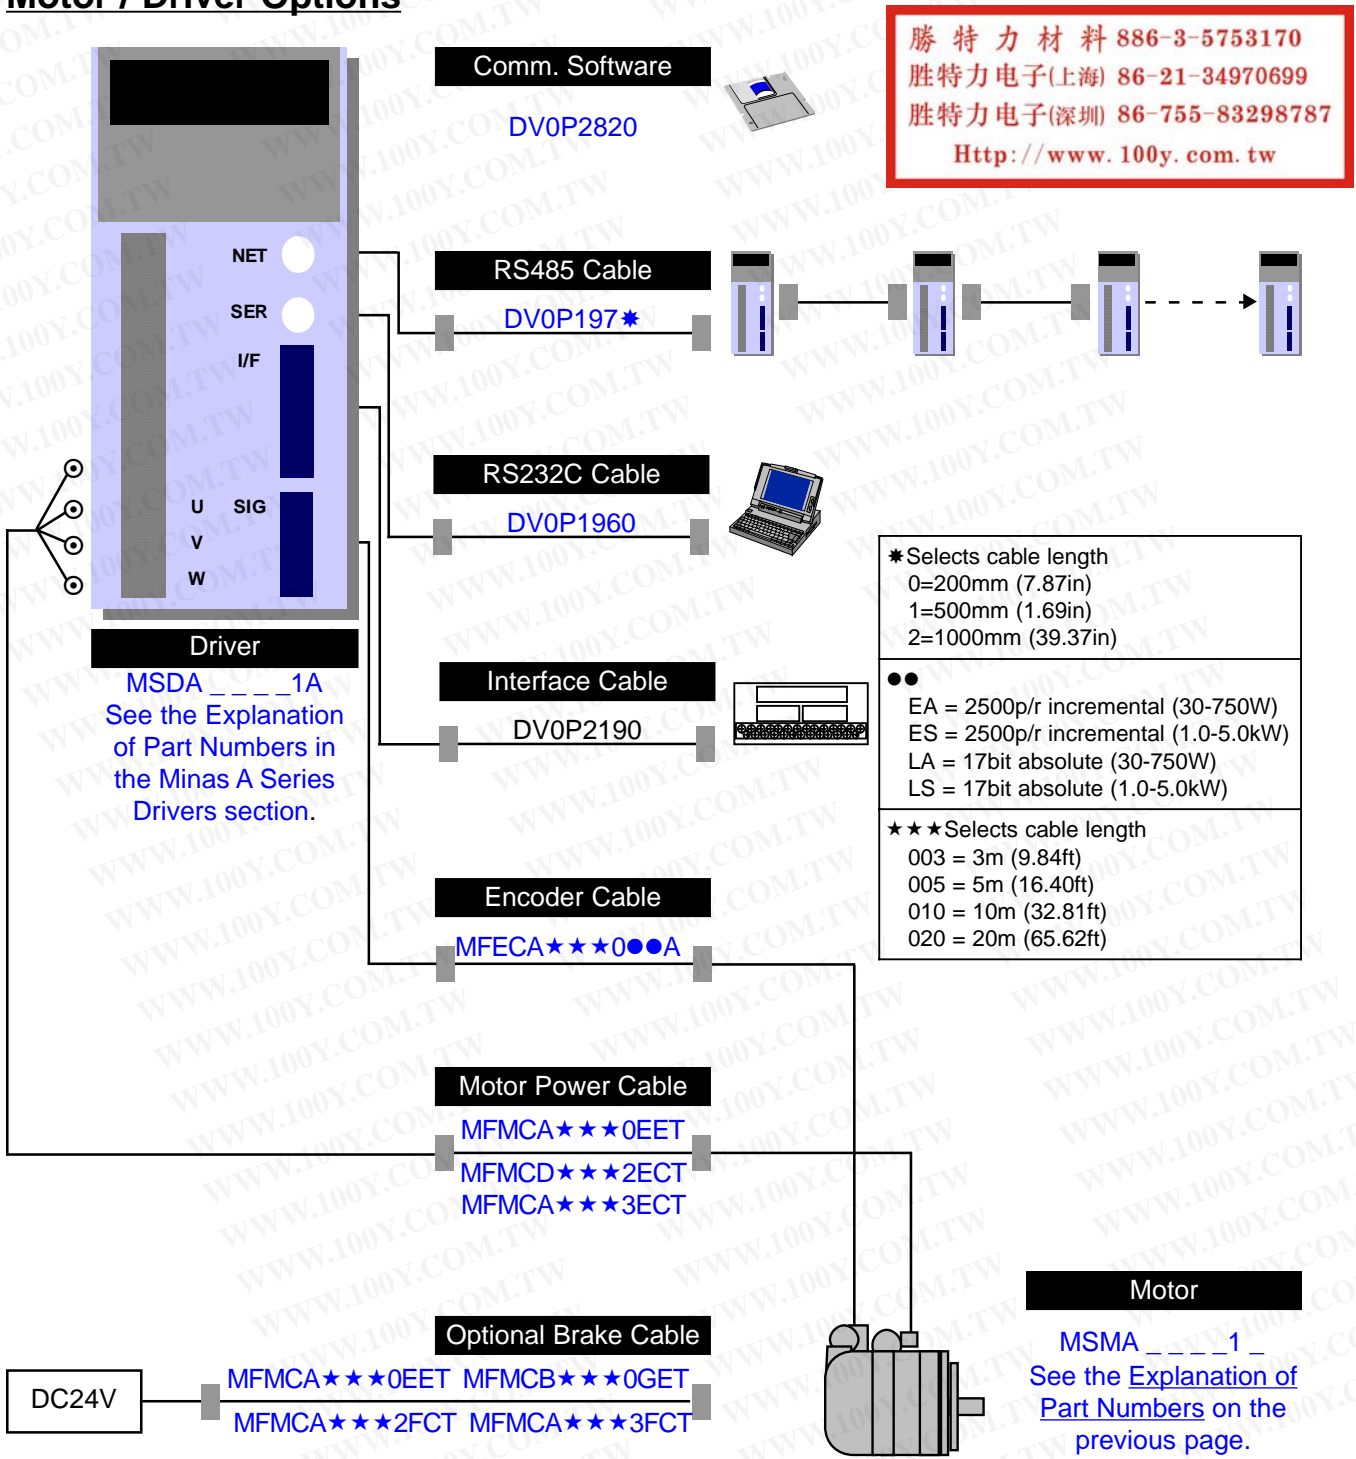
Motor / Driver Options

勝 特 力 材 料 886-3-5753170
胜特力电子(上海) 86-21-34970699
胜特力电子(深圳) 86-755-83298787
Http://www.100y.com.tw

Comm. Software
DV0P2820

NET
SER
I/F
U SIG
V
W

RS485 Cable
DV0P197✱

RS232C Cable
DV0P1960

Driver
MSDA _ _ _ _1A
See the Explanation of Part Numbers in the Minas A Series Drivers section.

Interface Cable
DV0P2190

✱Selects cable length
0=200mm (7.87in)
1=500mm (1.69in)
2=1000mm (39.37in)

●●
EA = 2500p/r incremental (30-750W)
ES = 2500p/r incremental (1.0-5.0kW)
LA = 17bit absolute (30-750W)
LS = 17bit absolute (1.0-5.0kW)

★★★Selects cable length
003 = 3m (9.84ft)
005 = 5m (16.40ft)
010 = 10m (32.81ft)
020 = 20m (65.62ft)

Encoder Cable
MFECA★★★0●●A

Motor Power Cable
MFMCA★★★0EET
MFMCD★★★2ECT
MFMCA★★★3ECT

Optional Brake Cable
DC24V
MFMCA★★★0EET MFMCB★★★0GET
MFMCA★★★2FCT MFMCA★★★3FCT

Motor
MSMA _ _ _ _1 _
See the Explanation of Part Numbers on the previous page.